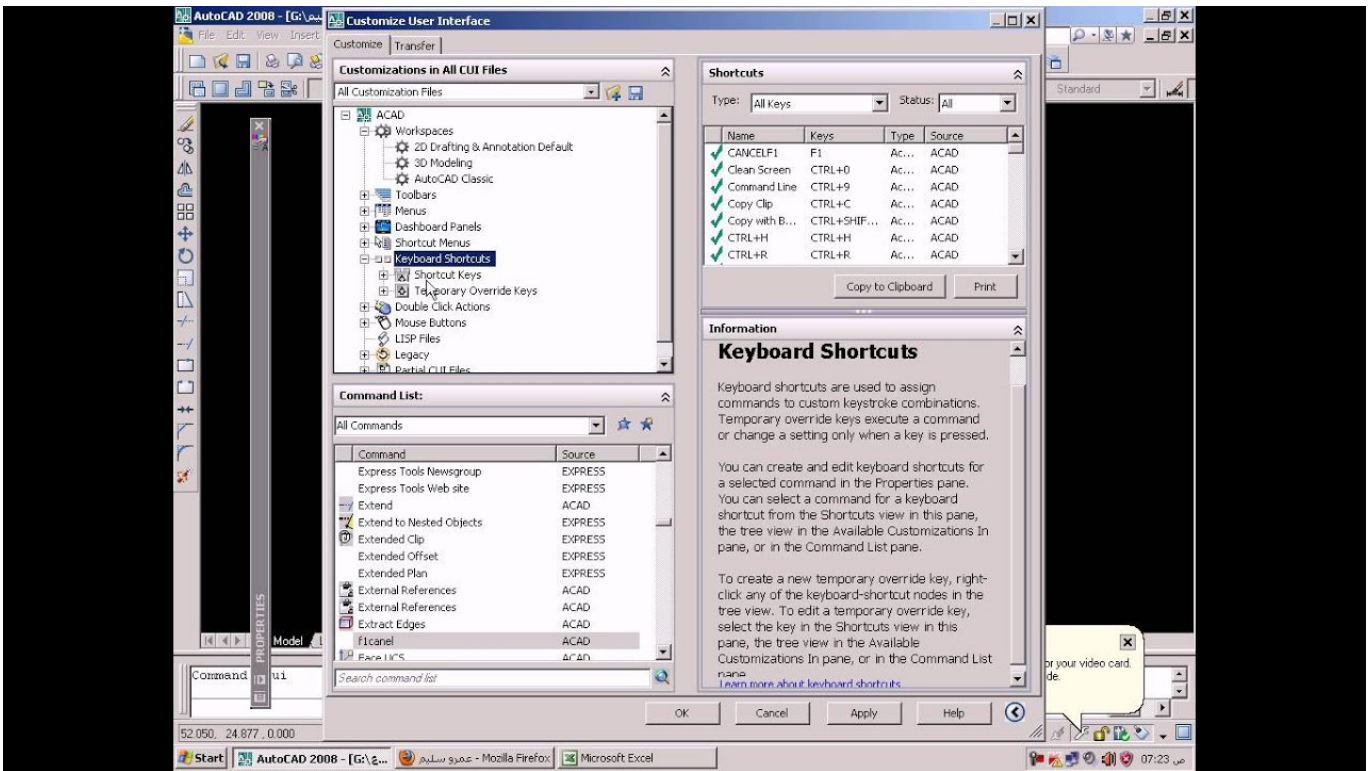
AutoCAD 2008 - [G:\
File Edit View Insert
Customize User Interface
Customize Transfer
Customizations in All CUI Files
All Customization Files
ACAD
Workspaces
2D Drafting & Annotation Default
3D Modeling
AutoCAD Classic
Toolbars
Menus
Dashboard Panels
Shortcut Menus
Keyboard Shortcuts
Shortcut Keys
Temporary Override Keys
Double Click Actions
Mouse Buttons
LISP Files
Legacy
Partial CUI Files
Command List:
All Commands

| Command | Source |
|---|---|
| Express Tools Newsgroup | EXPRESS |
| Express Tools Web site | EXPRESS |
| Extend | ACAD |
| Extend to Nested Objects | EXPRESS |
| Extended Clip | EXPRESS |
| Extended Offset | EXPRESS |
| Extended Plan | EXPRESS |
| External References | ACAD |
| External References | ACAD |
| Extract Edges | ACAD |
| F1canel | ACAD |
| Face UCS | ACAD |

Search command list
Shortcuts
Type: All Keys
Status: All

| Name | Keys | Type | Source |
|---|---|---|---|
| CANCELF1 | F1 | Ac... | ACAD |
| Clean Screen | CTRL+0 | Ac... | ACAD |
| Command Line | CTRL+9 | Ac... | ACAD |
| Copy Clip | CTRL+C | Ac... | ACAD |
| Copy with B... | CTRL+SHIF... | Ac... | ACAD |
| CTRL+H | CTRL+H | Ac... | ACAD |
| CTRL+R | CTRL+R | Ac... | ACAD |

Copy to Clipboard Print
Information
Keyboard Shortcuts
Keyboard shortcuts are used to assign commands to custom keystroke combinations. Temporary override keys execute a command or change a setting only when a key is pressed.

You can create and edit keyboard shortcuts for a selected command in the Properties pane. You can select a command for a keyboard shortcut from the Shortcuts view in this pane, the tree view in the Available Customizations In pane, or in the Command List pane.

To create a new temporary override key, right-click any of the keyboard-shortcut nodes in the tree view. To edit a temporary override key, select the key in the Shortcuts view in this pane, the tree view in the Available Customizations In pane, or in the Command List pane.
Learn more about keyboard shortcuts
OK Cancel Apply Help
Standard
Model
PROPERTIES
Command: cui
52.050, 24.877, 0.000
or your video card.
de.
Start AutoCAD 2008 - [G:\... عمرو سليم - Mozilla Firefox Microsoft Excel
07:23 ص